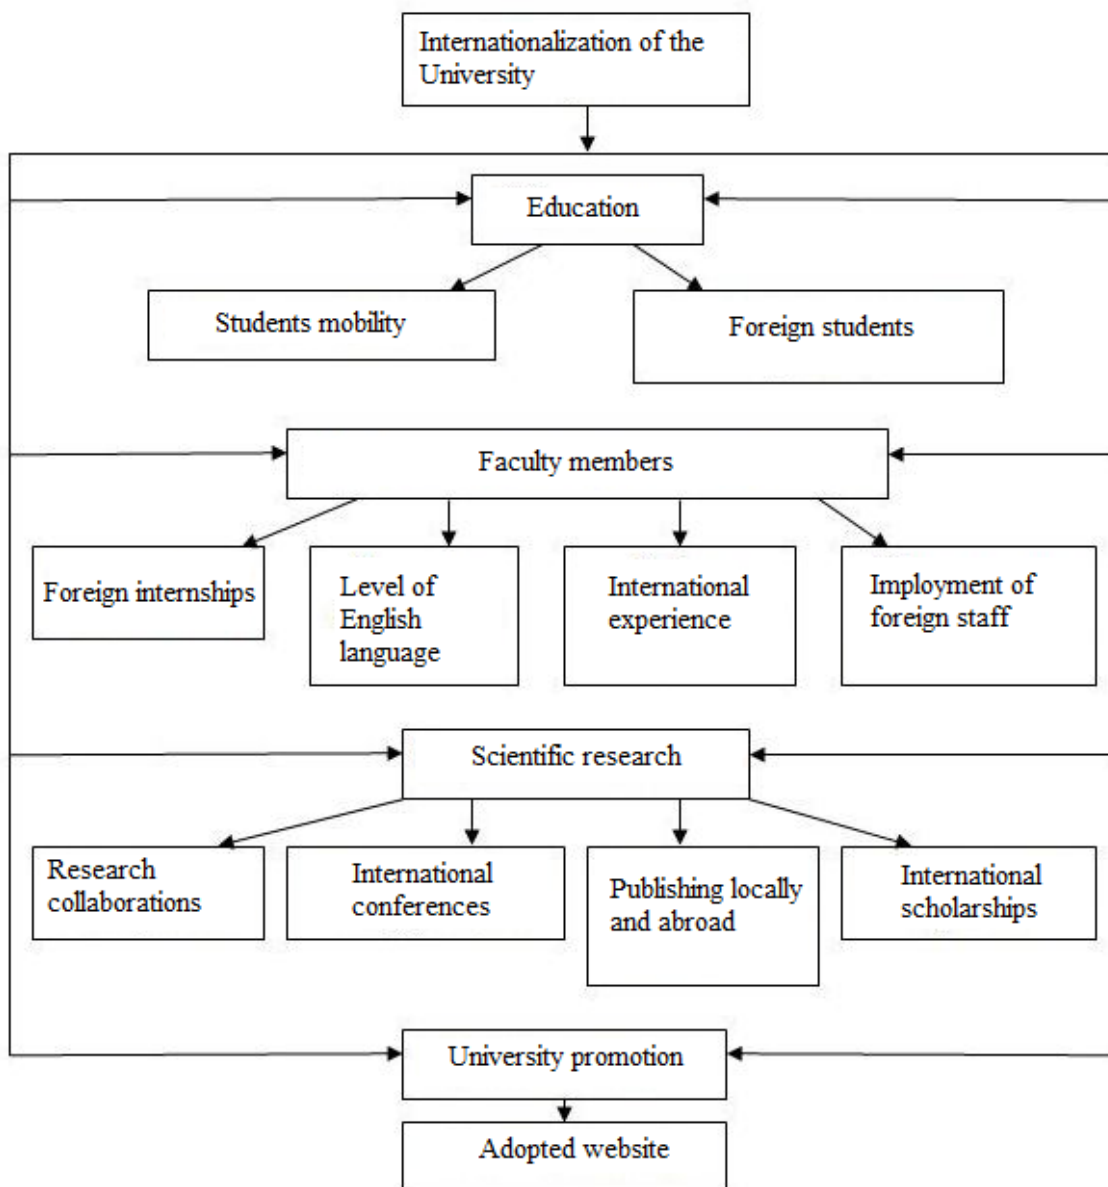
Internationalization of the University

Education

Students mobility

Foreign students

Faculty members

Foreign internships

Level of English language

International experience

Implyment of foreign staff

Scientific research

Research collaborations

International conferences

Publishing locally and abroad

International scholarships

University promotion

Adopted website